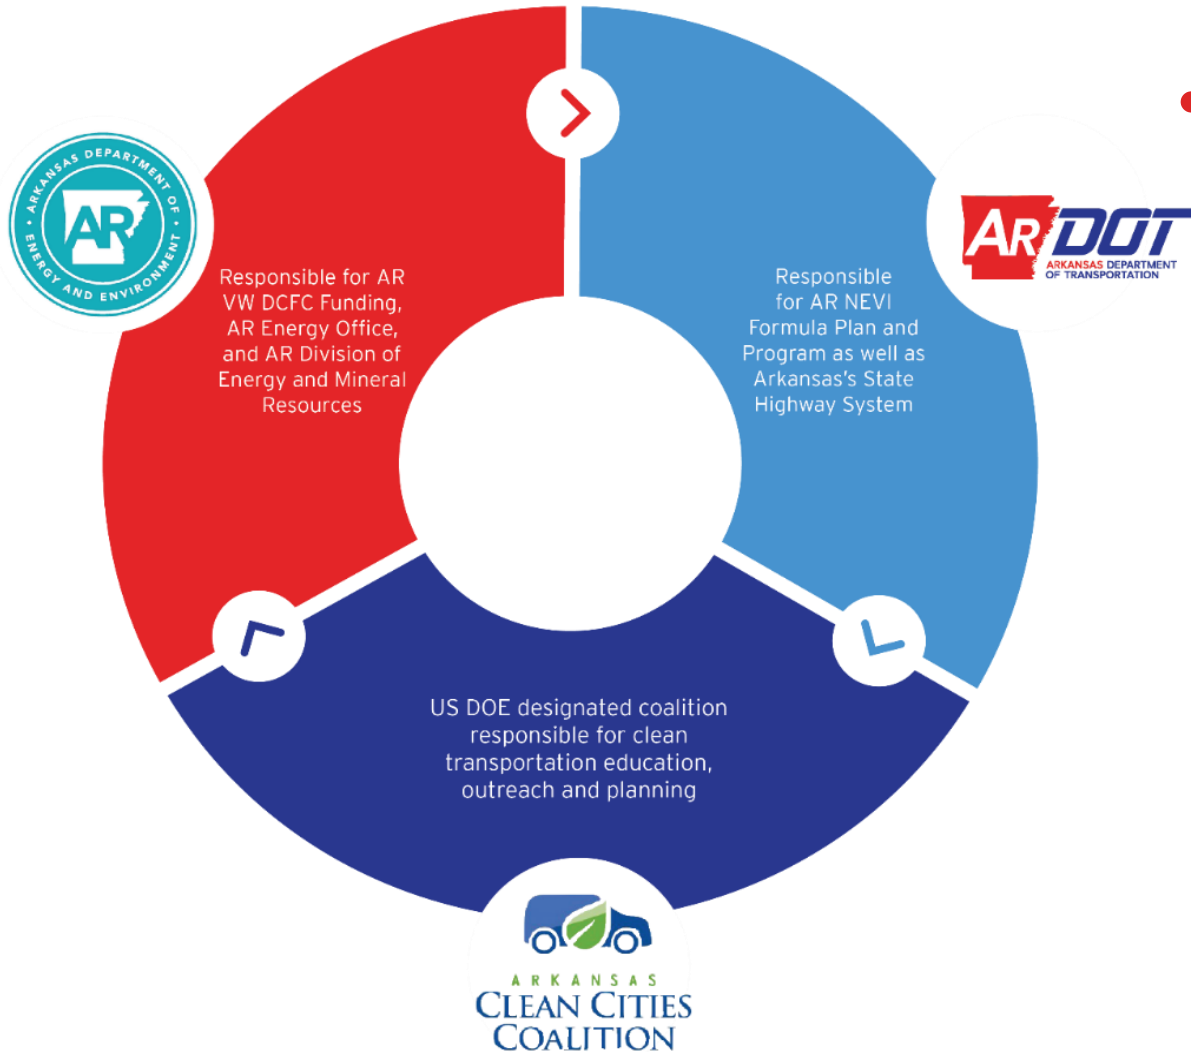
ARKANSAS DEPARTMENT OF ENERGY AND ENVIRONMENT
AR

Responsible for AR VW DCFC Funding, AR Energy Office, and AR Division of Energy and Mineral Resources

AR DOT
ARKANSAS DEPARTMENT OF TRANSPORTATION

Responsible for AR NEVI Formula Plan and Program as well as Arkansas's State Highway System

US DOE designated coalition responsible for clean transportation education, outreach and planning

ARKANSAS
CLEAN CITIES COALITION